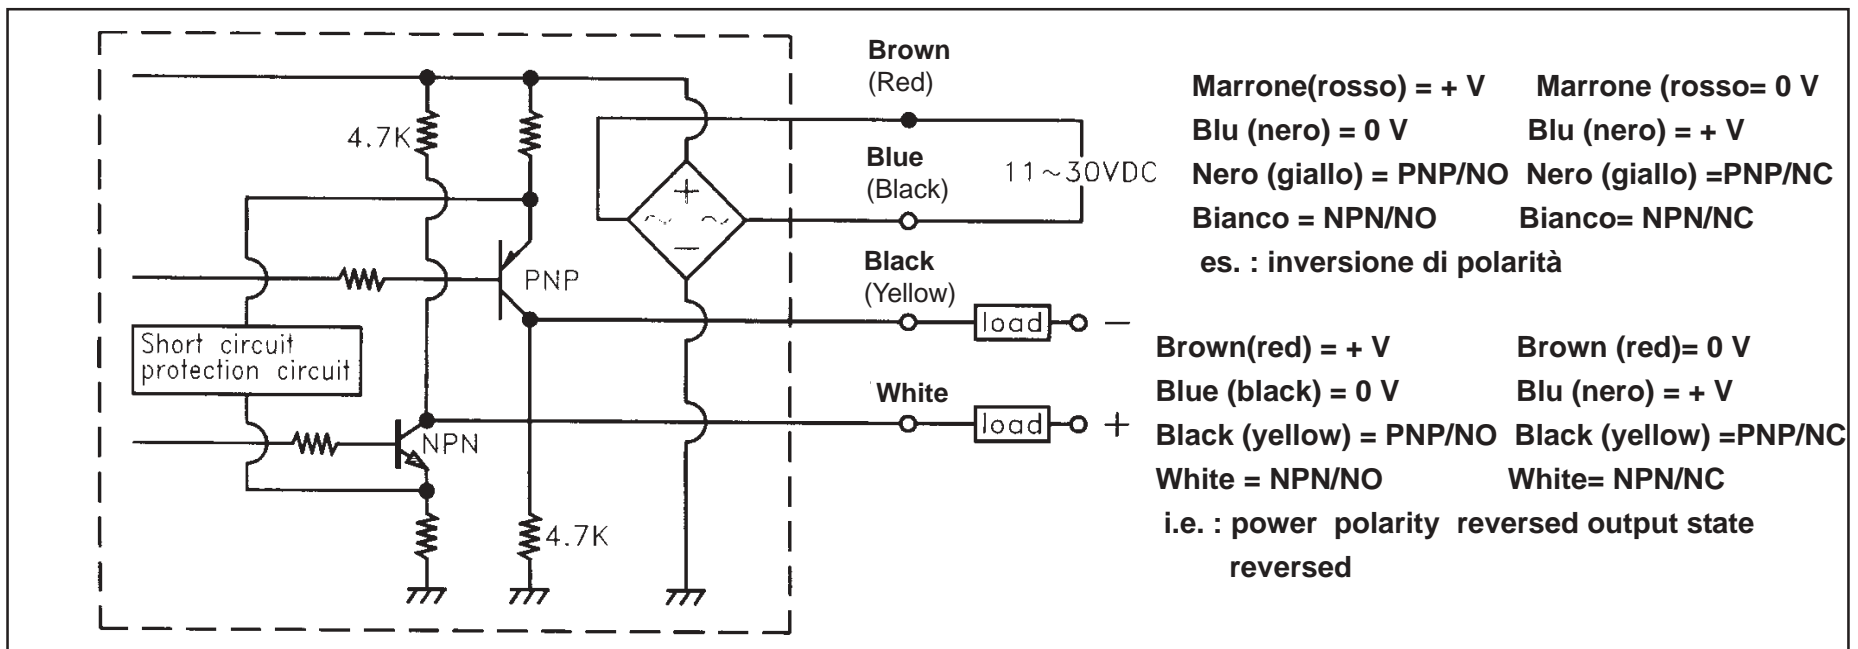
4.7K

PNP

Short circuit protection circuit

NPN

4.7K

Brown (Red)

Blue (Black)

11～30VDC

Black (Yellow)

load

White

load

+

Marrone(rosso) = + V Marrone (rosso= 0 V
Blu (nero) = 0 V Blu (nero) = + V
Nero (giallo) = PNP/NO Nero (giallo) =PNP/NC
Bianco = NPN/NO Bianco= NPN/NC
es. : inversione di polarità

Brown(red) = + V Brown (red)= 0 V
Blue (black) = 0 V Blu (nero) = + V
Black (yellow) = PNP/NO Black (yellow) =PNP/NC
White = NPN/NO White= NPN/NC
i.e. : power polarity reversed output state reversed